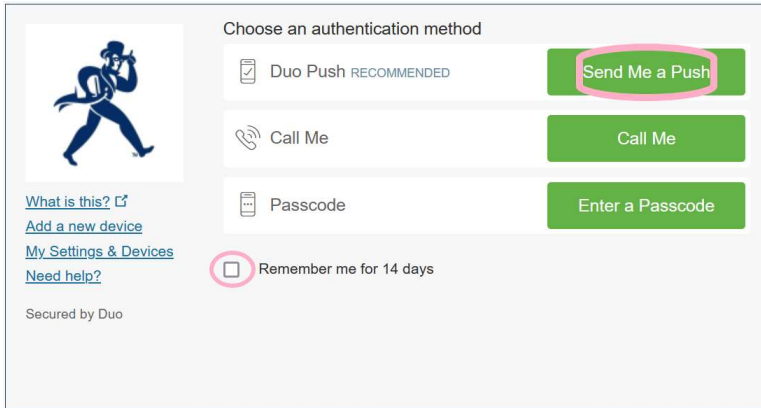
What is this?
Add a new device
My Settings & Devices
Need help?

Secured by Duo

Choose an authentication method

Duo Push RECOMMENDED
Send Me a Push

Call Me
Call Me

Passcode
Enter a Passcode

Remember me for 14 days